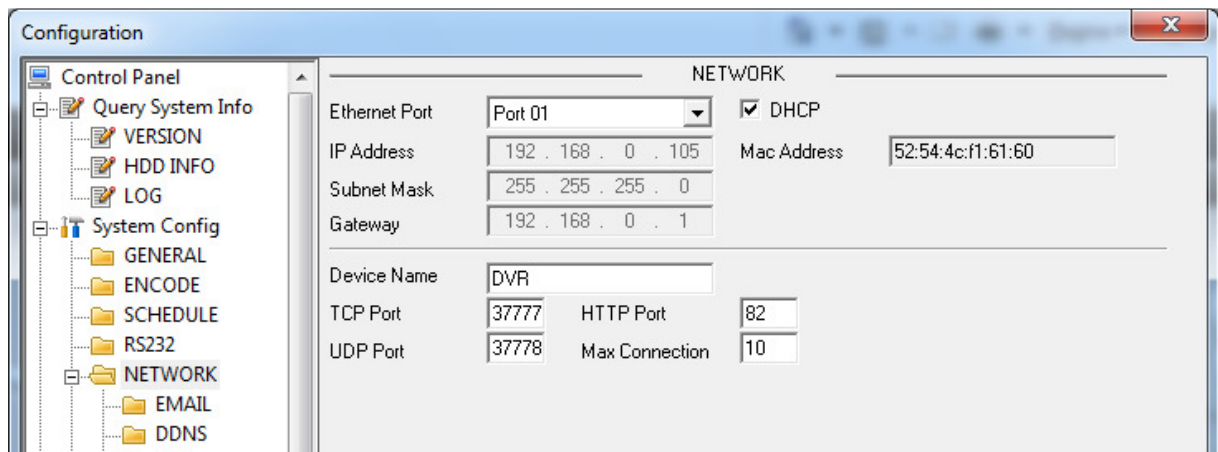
Configuration

Control Panel
Query System Info
VERSION
HDD INFO
LOG
System Config
GENERAL
ENCODE
SCHEDULE
RS232
NETWORK
EMAIL
DDNS

NETWORK

Ethernet Port
Port 01
DHCP
IP Address
192 . 168 . 0 . 105
Mac Address
52:54:4c:f1:61:60
Subnet Mask
255 . 255 . 255 . 0
Gateway
192 . 168 . 0 . 1

Device Name
DVR
TCP Port
37777
HTTP Port
82
UDP Port
37778
Max Connection
10